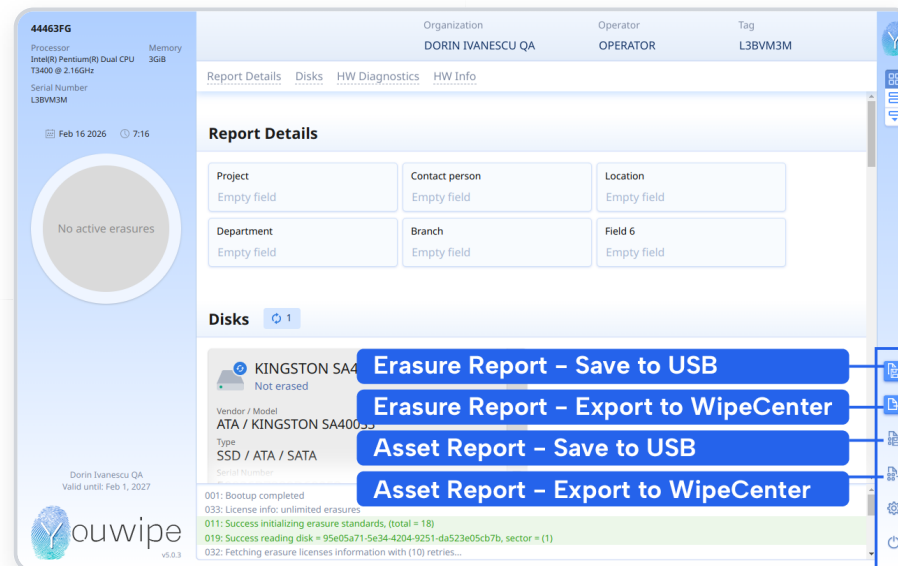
44463FG

Processor
Intel(R) Pentium(R) Dual CPU T3400 @ 2.16GHz

Memory
3GiB

Serial Number
L3BVM3M

Feb 16 2026 7:16

No active erasures

Dorin Ivanescu QA
Valid until: Feb 1, 2027

ouwipe
v5.0.3

Organization
DORIN IVANESCU QA

Operator
OPERATOR

Tag
L3BVM3M

Report Details Disks HW Diagnostics HW Info

Report Details

| Project | Contact person | Location |
|---|---|---|
| Empty field | Empty field | Empty field |
| Department | Branch | Field 6 |
| Empty field | Empty field | Empty field |

Disks 1

KINGSTON SA4
Not erased

Vendor / Model
ATA / KINGSTON SA40035

Type
SSD / ATA / SATA

Serial Number

Erasure Report – Save to USB
Erasure Report – Export to WipeCenter
Asset Report – Save to USB
Asset Report – Export to WipeCenter

001: Bootup completed
033: License info: unlimited erasures
011: Success initializing erasure standards, (total = 18)
019: Success reading disk = 95e05a71-5e34-4204-9251-da523e05cb7b, sector = (1)
032: Fetching erasure licenses information with (10) retries...